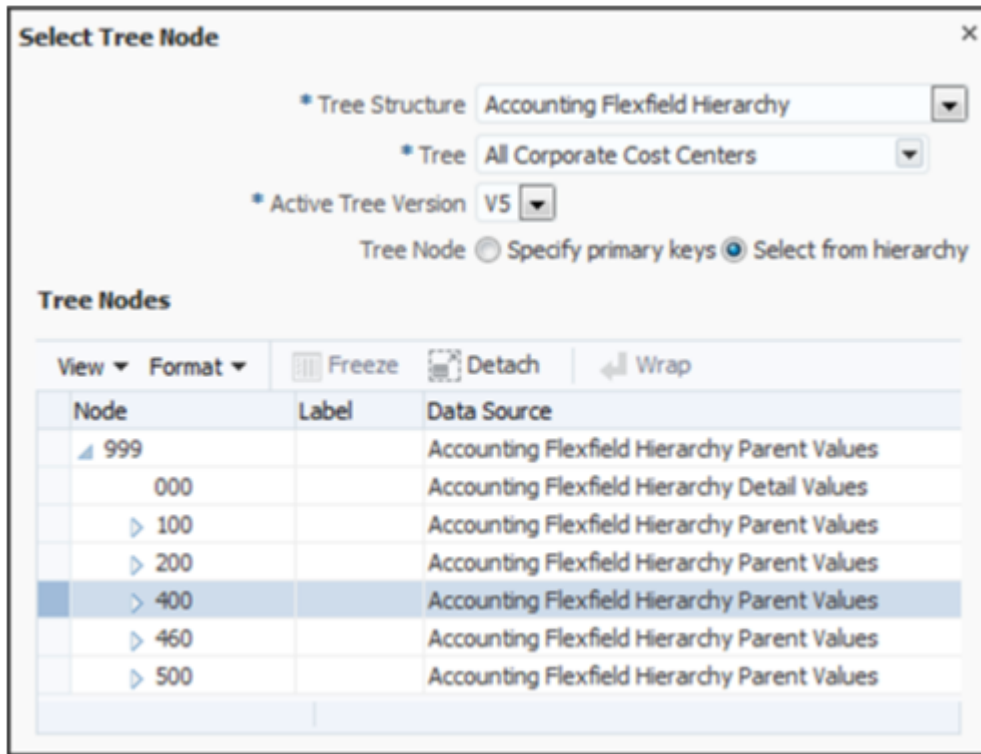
Select Tree Node

×

* Tree Structure Accounting Flexfield Hierarchy

* Tree All Corporate Cost Centers

* Active Tree Version V5

Tree Node Specify primary keys Select from hierarchy

Tree Nodes

View ▾ Format ▾ Freeze Detach Wrap

| Node | Label | Data Source |
|---|---|---|
| 999 | | Accounting Flexfield Hierarchy Parent Values |
| 000 | | Accounting Flexfield Hierarchy Detail Values |
| 100 | | Accounting Flexfield Hierarchy Parent Values |
| 200 | | Accounting Flexfield Hierarchy Parent Values |
| 400 | | Accounting Flexfield Hierarchy Parent Values |
| 460 | | Accounting Flexfield Hierarchy Parent Values |
| 500 | | Accounting Flexfield Hierarchy Parent Values |